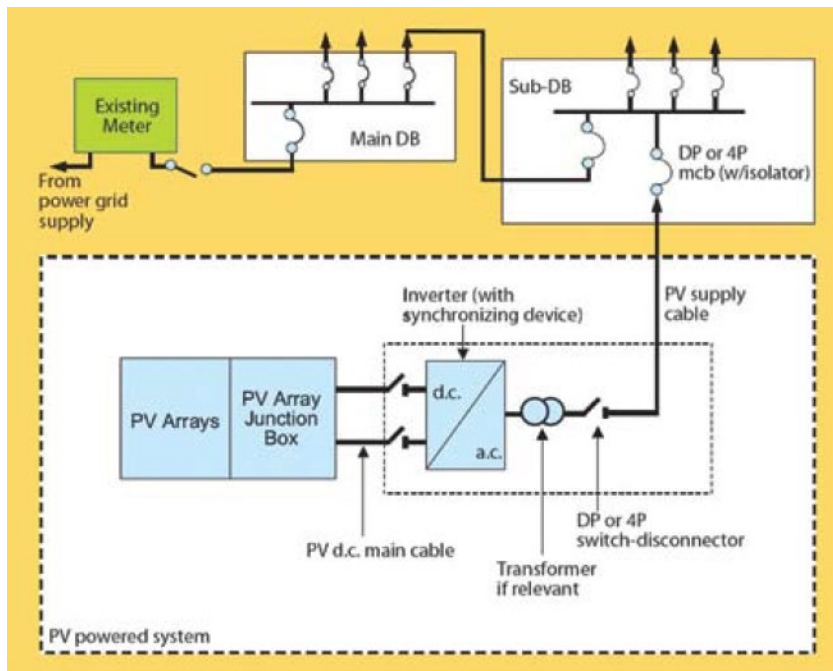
Existing Meter

From power grid supply

Main DB

Sub-DB

DP or 4P mcb (w/isolator)

Inverter (with synchronizing device)

PV supply cable

PV Arrays

PV Array Junction Box

d.c.

a.c.

PV d.c. main cable

Transformer if relevant

DP or 4P switch-disconnector

PV powered system